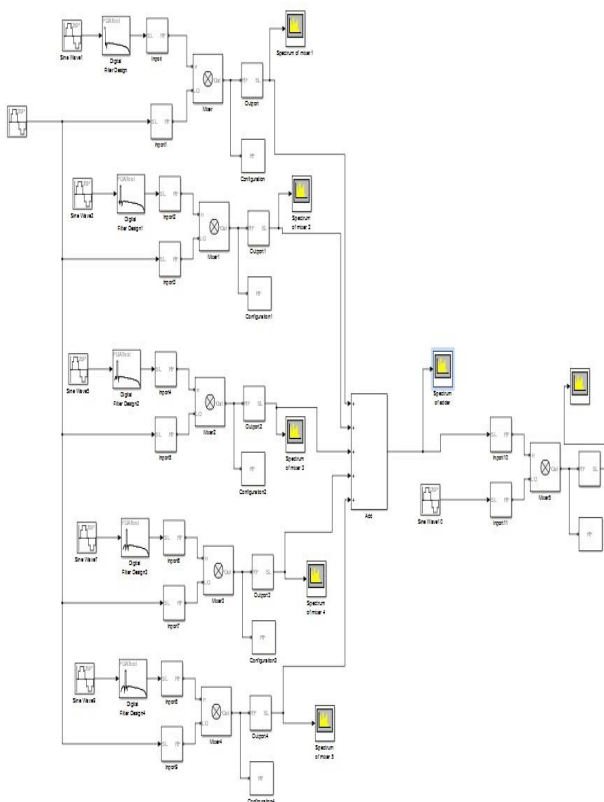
Sine Wave1
Digital Filter Design
Inport
Mixer
Outport
Spectrum of mixer1
Inport1
Configuration
Sine Wave3
Digital Filter Design1
Inport2
Inport3
Mixer1
Outport1
Spectrum of mixer 2
Configuration1
Sine Wave5
Digital Filter Design2
Inport4
Inport5
Mixer2
Outport2
Spectrum of mixer 3
Configuration2
Add
Spectrum of adder
Inport10
Inport11
Sine Wave10
Mixer5
Sine Wave7
Digital Filter Design3
Inport6
Inport7
Mixer3
Outport3
Spectrum of mixer 4
Configuration3
Sine Wave9
Digital Filter Design4
Inport8
Inport9
Mixer4
Outport4
Spectrum of mixer 5
Configuration4